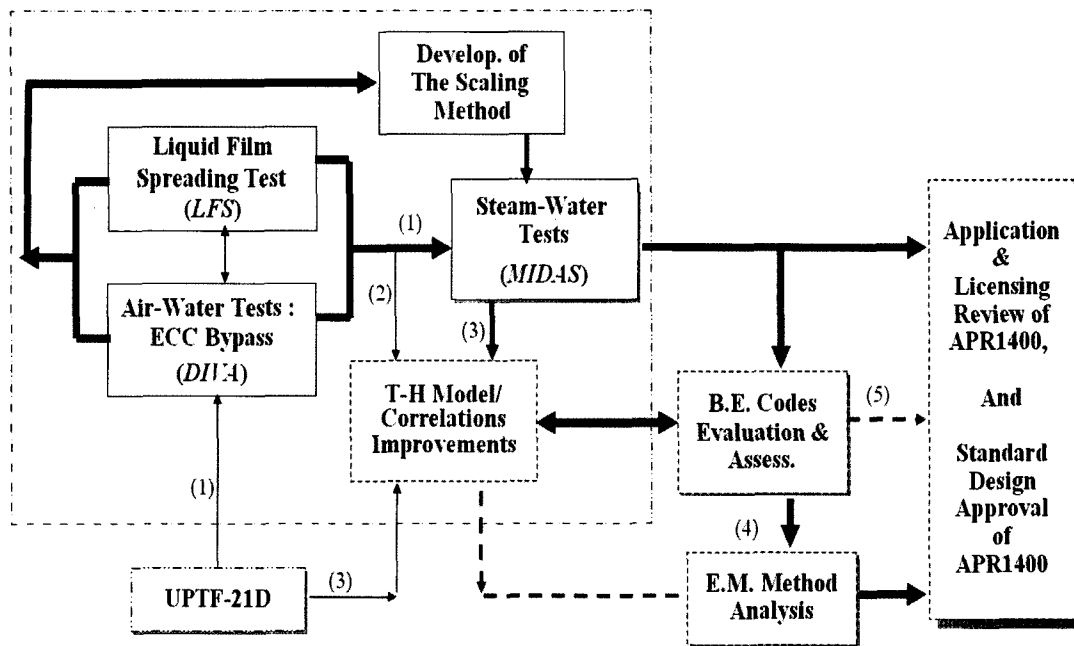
Develop. of The Scaling Method

Liquid Film Spreading Test (*LFS*)

Air-Water Tests : ECC Bypass (*DIVA*)

(1)

Steam-Water Tests (*MIDAS*)

(2)

(3)

T-H Model/ Correlations Improvements

(1)

UPTF-21D

(3)

B.E. Codes Evaluation & Assess.

(5)

(4)

E.M. Method Analysis

Application & Licensing Review of APR1400,

And

Standard Design Approval of APR1400